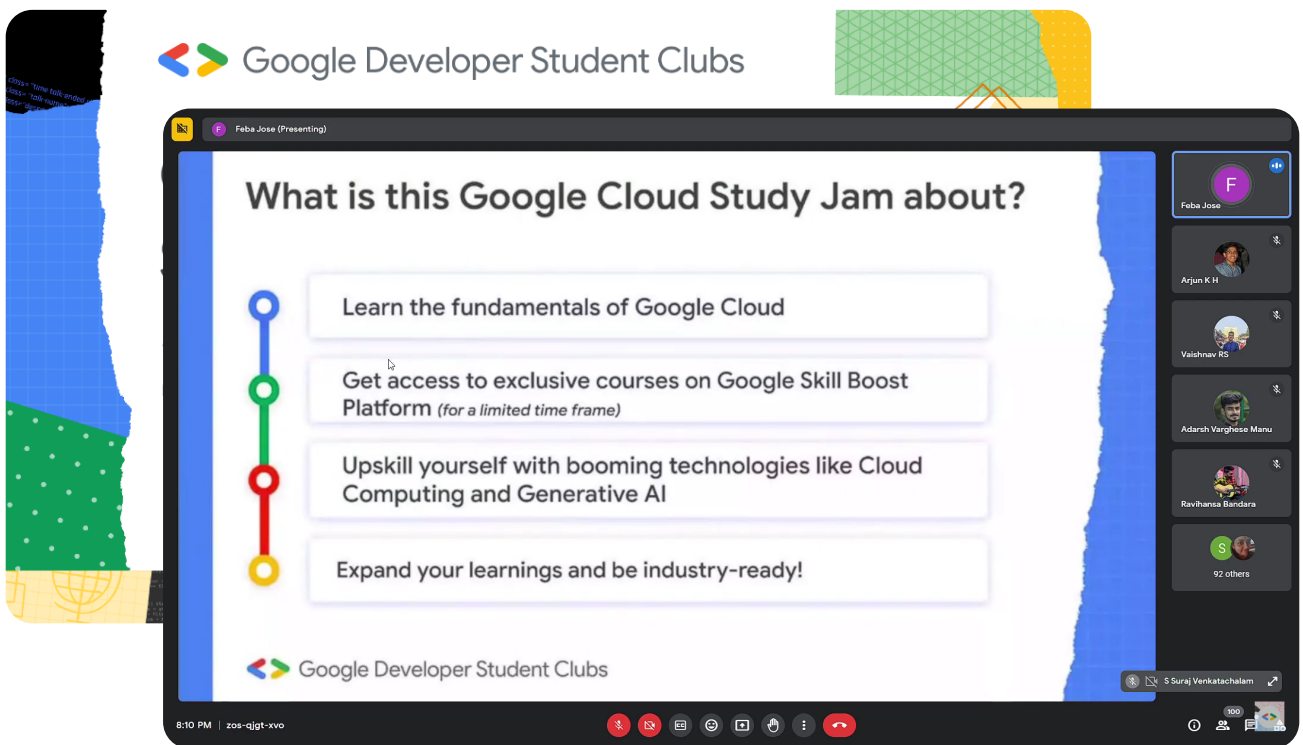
Google Developer Student Clubs

F Feba Jose (Presenting)

What is this Google Cloud Study Jam about?

Learn the fundamentals of Google Cloud

Get access to exclusive courses on Google Skill Boost Platform (for a limited time frame)

Upskill yourself with booming technologies like Cloud Computing and Generative AI

Expand your learnings and be industry-ready!

Google Developer Student Clubs

F
Feba Jose

Arjun K H

Vaishnav RS

Adarsh Varghese Manu

Ravihansa Bandara

S
92 others

S Suraj Venkatachalam

8:10 PM | zos-qjgt-xvo

100